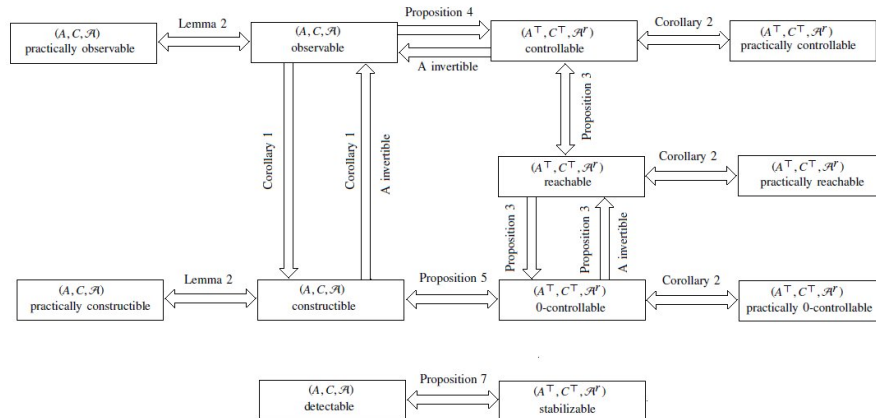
$(A, C, \mathcal{A})$
practically observable

Lemma 2

$(A, C, \mathcal{A})$
observable

Proposition 4

A invertible

$(A^\top, C^\top, \mathcal{A}^r)$
controllable

Corollary 2

$(A^\top, C^\top, \mathcal{A}^r)$
practically controllable

Proposition 3

Corollary 1

Corollary 1

A invertible

$(A^\top, C^\top, \mathcal{A}^r)$
reachable

Corollary 2

$(A^\top, C^\top, \mathcal{A}^r)$
practically reachable

Proposition 3

Proposition 3

A invertible

$(A, C, \mathcal{A})$
practically constructible

Lemma 2

$(A, C, \mathcal{A})$
constructible

Proposition 5

$(A^\top, C^\top, \mathcal{A}^r)$
0-controllable

Corollary 2

$(A^\top, C^\top, \mathcal{A}^r)$
practically 0-controllable

$(A, C, \mathcal{A})$
detectable

Proposition 7

$(A^\top, C^\top, \mathcal{A}^r)$
stabilizable